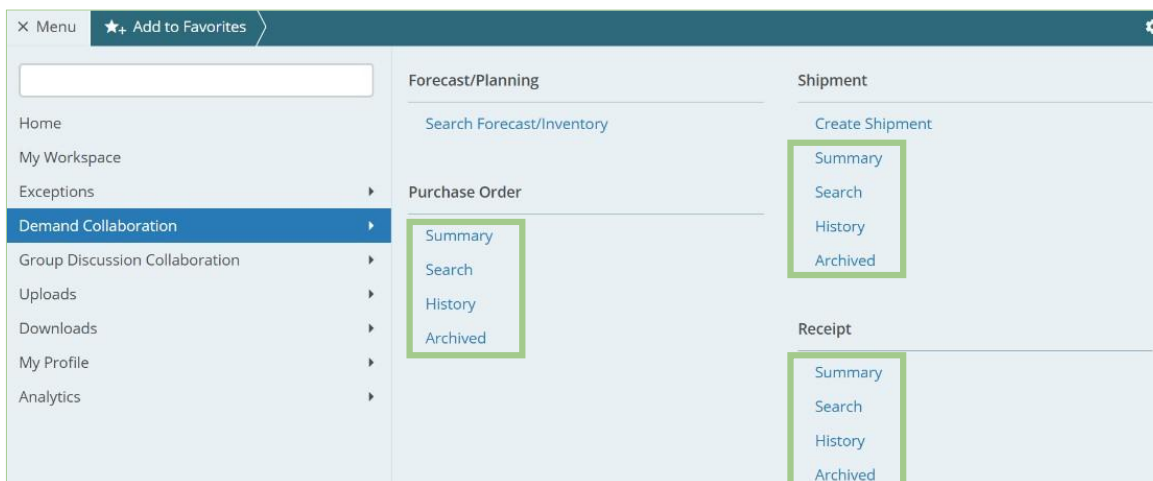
× Menu
Add to Favorites

Home
My Workspace
Exceptions
Demand Collaboration
Group Discussion Collaboration
Uploads
Downloads
My Profile
Analytics

Forecast/Planning
Search Forecast/Inventory

Purchase Order
Summary
Search
History
Archived

Shipment
Create Shipment
Summary
Search
History
Archived

Receipt
Summary
Search
History
Archived